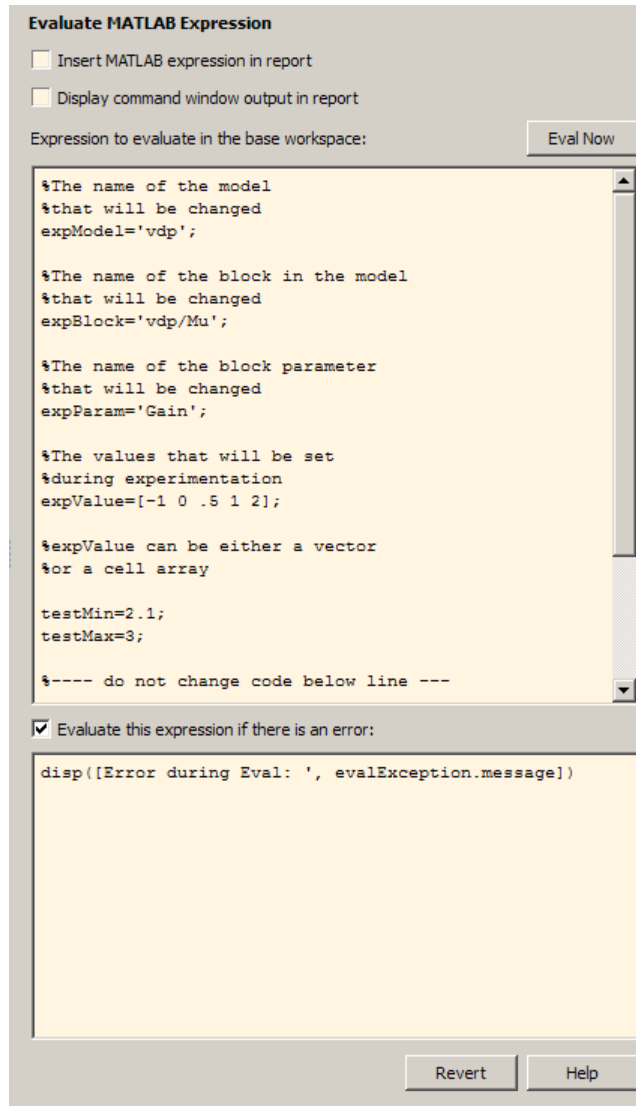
Evaluate MATLAB Expression

Insert MATLAB expression in report

Display command window output in report

Expression to evaluate in the base workspace:

Eval Now

%The name of the model
%that will be changed
expModel='vdp';

%The name of the block in the model
%that will be changed
expBlock='vdp/Mu';

%The name of the block parameter
%that will be changed
expParam='Gain';

%The values that will be set
%during experimentation
expValue=[-1 0 .5 1 2];

%expValue can be either a vector
%or a cell array

testMin=2.1;
testMax=3;

%---- do not change code below line ---

Evaluate this expression if there is an error:

disp([Error during Eval: ', evalException.message])

Revert

Help